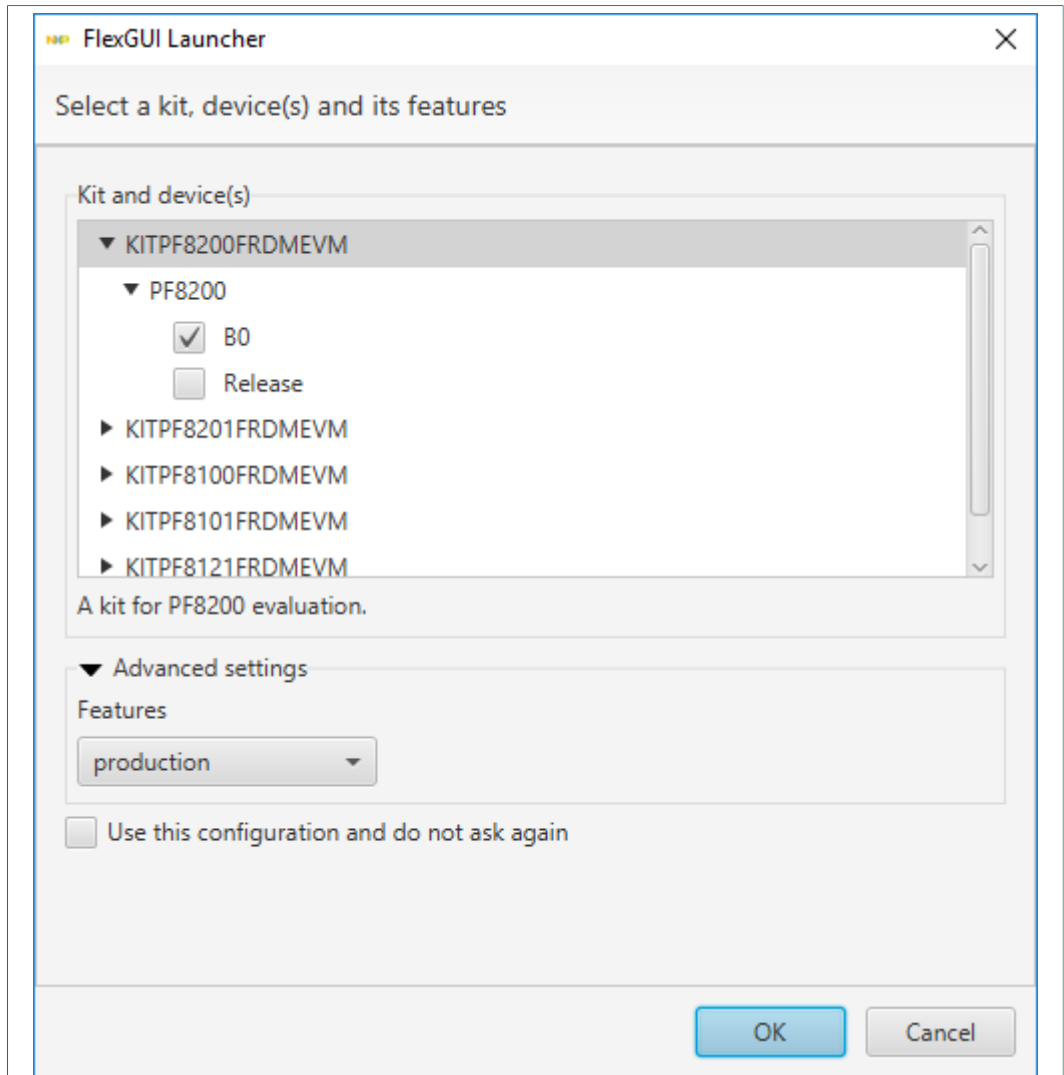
FlexGUI Launcher

Select a kit, device(s) and its features

Kit and device(s)

KITPF8200FRDMEVM
PF8200
B0
Release
KITPF8201FRDMEVM
KITPF8100FRDMEVM
KITPF8101FRDMEVM
KITPF8121FRDMEVM

A kit for PF8200 evaluation.

Advanced settings
Features
production

Use this configuration and do not ask again

OK
Cancel